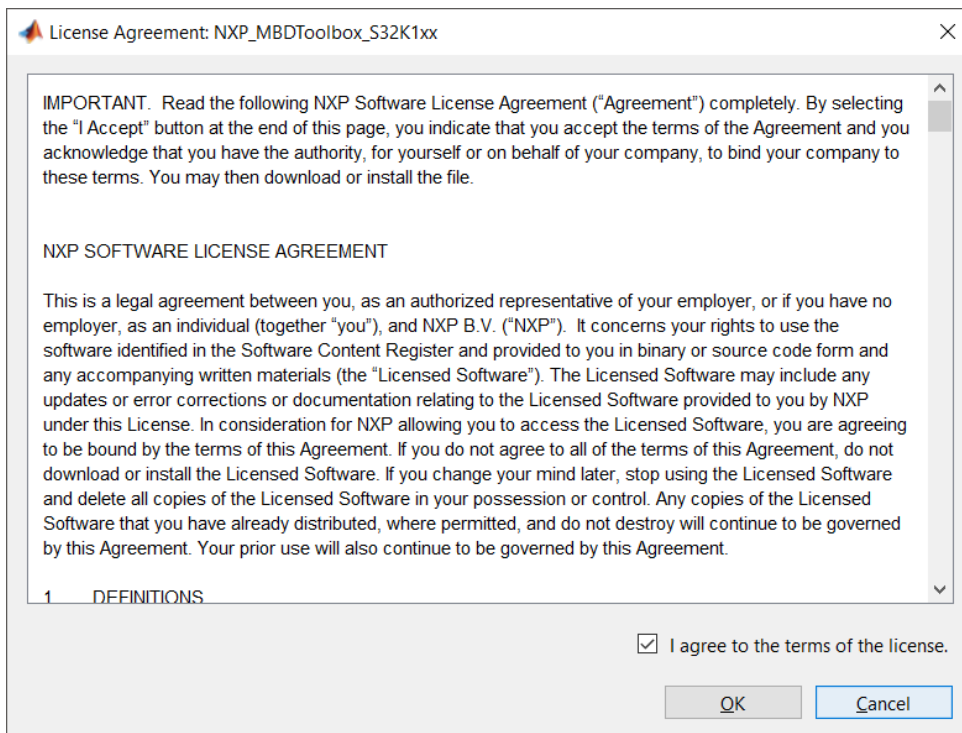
License Agreement: NXP_MBDToolbox_S32K1xx

IMPORTANT. Read the following NXP Software License Agreement ("Agreement") completely. By selecting the "I Accept" button at the end of this page, you indicate that you accept the terms of the Agreement and you acknowledge that you have the authority, for yourself or on behalf of your company, to bind your company to these terms. You may then download or install the file.

NXP SOFTWARE LICENSE AGREEMENT

This is a legal agreement between you, as an authorized representative of your employer, or if you have no employer, as an individual (together "you"), and NXP B.V. ("NXP"). It concerns your rights to use the software identified in the Software Content Register and provided to you in binary or source code form and any accompanying written materials (the "Licensed Software"). The Licensed Software may include any updates or error corrections or documentation relating to the Licensed Software provided to you by NXP under this License. In consideration for NXP allowing you to access the Licensed Software, you are agreeing to be bound by the terms of this Agreement. If you do not agree to all of the terms of this Agreement, do not download or install the Licensed Software. If you change your mind later, stop using the Licensed Software and delete all copies of the Licensed Software in your possession or control. Any copies of the Licensed Software that you have already distributed, where permitted, and do not destroy will continue to be governed by this Agreement. Your prior use will also continue to be governed by this Agreement.

1 DEFINITIONS

I agree to the terms of the license.

OK

Cancel